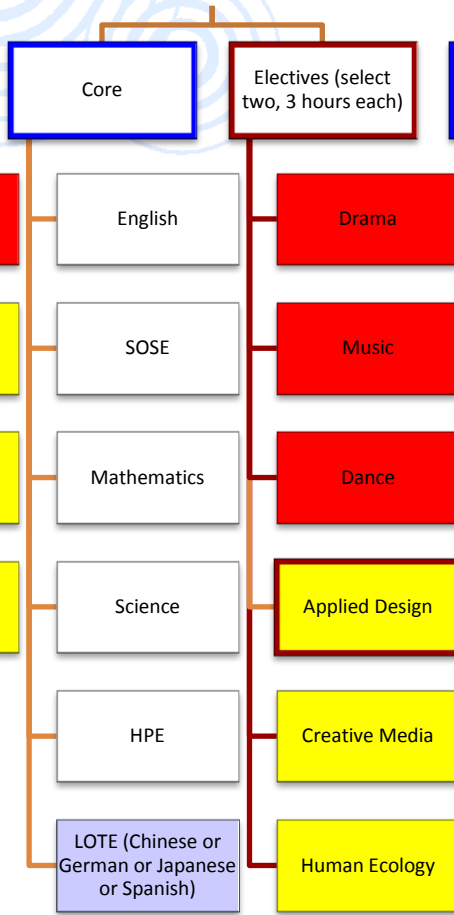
Core

Electives (select two, 3 hours each)

English

SOSE

Mathematics

Science

HPE

LOTE (Chinese or German or Japanese or Spanish)

Drama

Music

Dance

Applied Design

Creative Media

Human Ecology